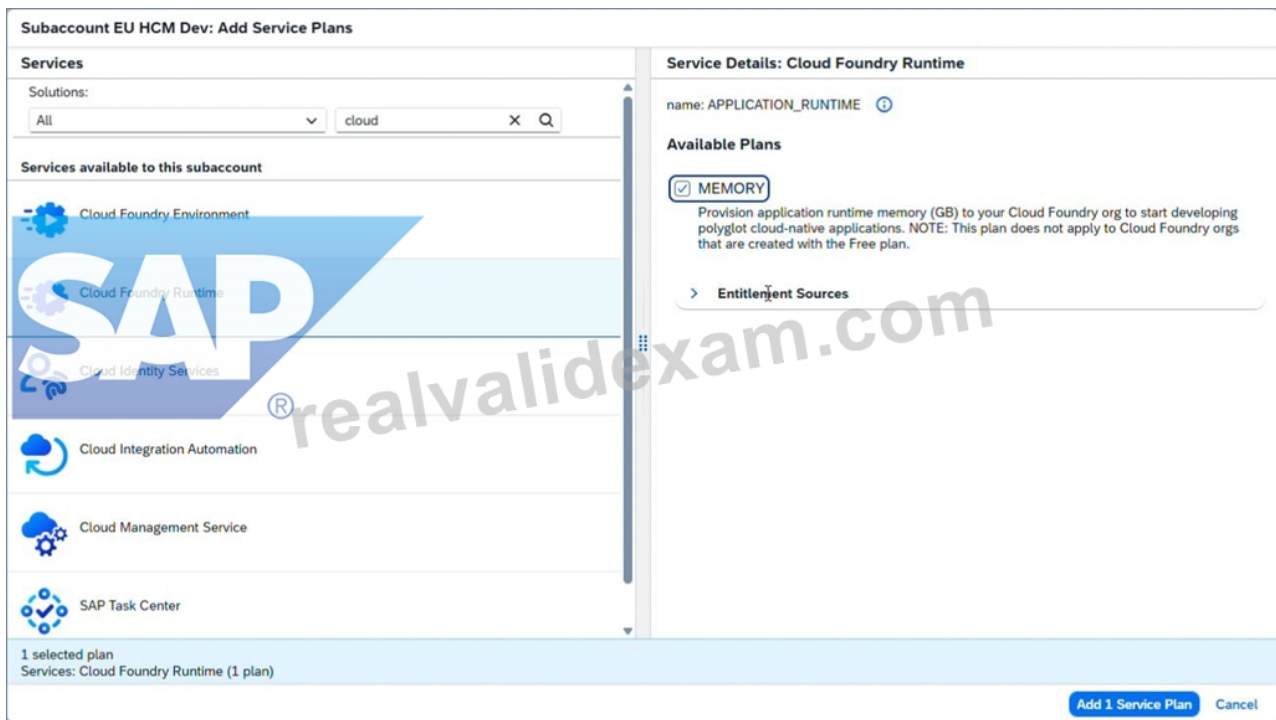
Subaccount EU HCM Dev: Add Service Plans

Services

Solutions:

All

cloud

Services available to this subaccount

Cloud Foundry Environment

Cloud Foundry Runtime

Cloud Identity Services

Cloud Integration Automation

Cloud Management Service

SAP Task Center

1 selected plan
Services: Cloud Foundry Runtime (1 plan)

Service Details: Cloud Foundry Runtime

name: APPLICATION_RUNTIME

Available Plans

MEMORY

Provision application runtime memory (GB) to your Cloud Foundry org to start developing polyglot cloud-native applications. NOTE: This plan does not apply to Cloud Foundry orgs that are created with the Free plan.

Entitlement Sources

SAP®

realvalidexam.com

Add 1 Service Plan Cancel